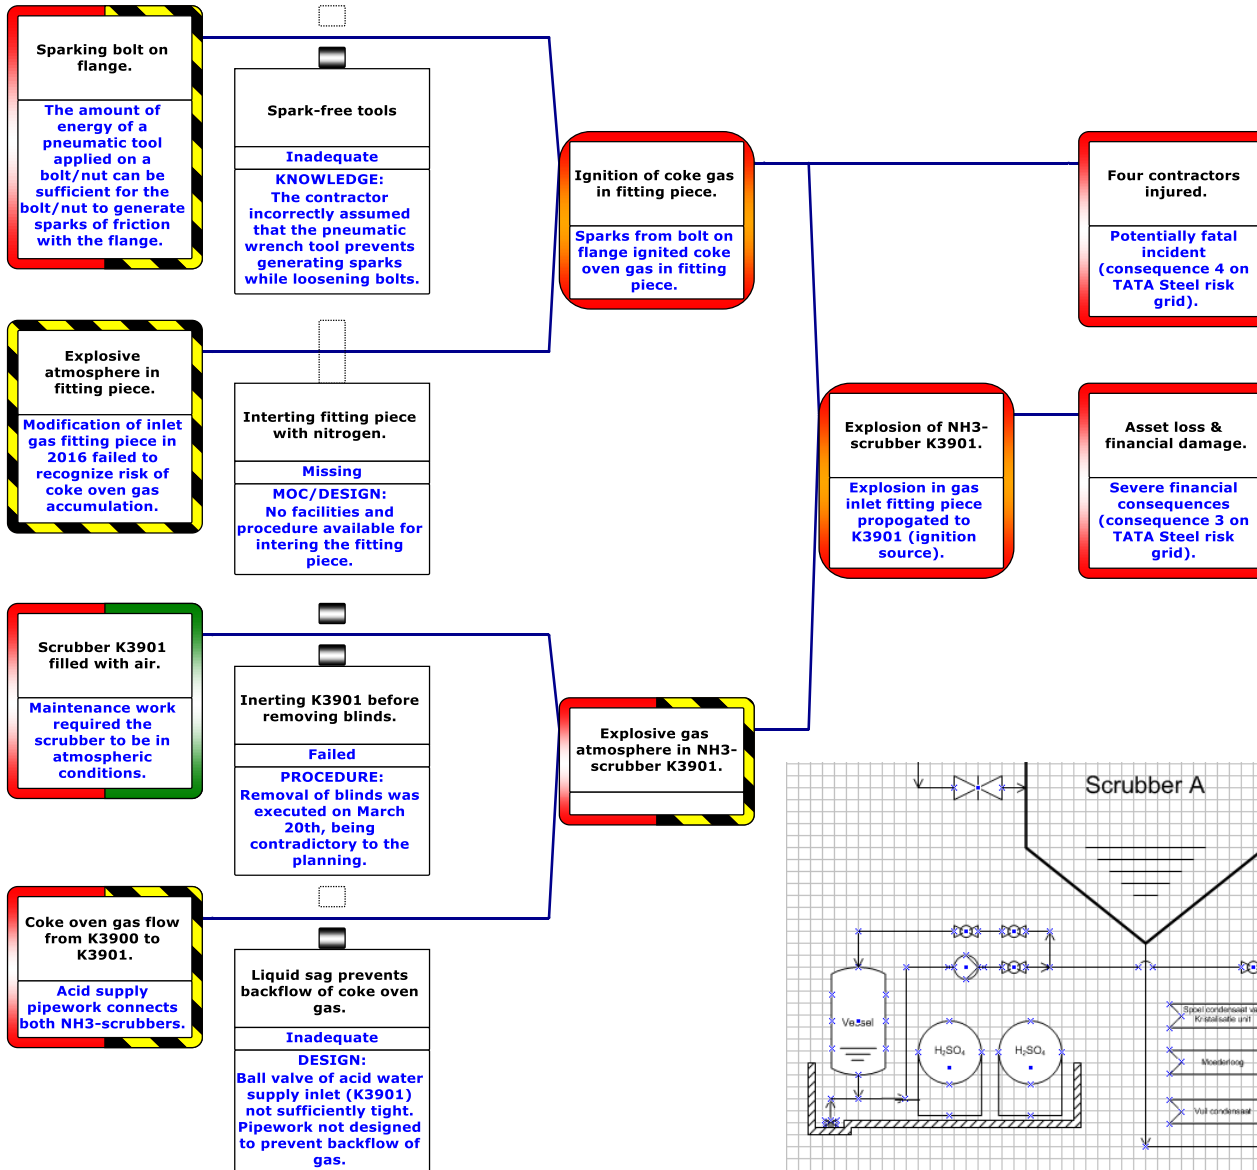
Sparking bolt on flange.

The amount of energy of a pneumatic tool applied on a bolt/nut can be sufficient for the bolt/nut to generate sparks of friction with the flange.

Spark-free tools

Inadequate

KNOWLEDGE:
The contractor incorrectly assumed that the pneumatic wrench tool prevents generating sparks while loosening bolts.

Ignition of coke gas in fitting piece.

Sparks from bolt on flange ignited coke oven gas in fitting piece.

Four contractors injured.

Potentially fatal incident (consequence 4 on TATA Steel risk grid).

Explosive atmosphere in fitting piece.

Modification of inlet gas fitting piece in 2016 failed to recognize risk of coke oven gas accumulation.

Interting fitting piece with nitrogen.

Missing

MOC/DESIGN:
No facilities and procedure available for intering the fitting piece.

Explosion of NH3-scrubber K3901.

Explosion in gas inlet fitting piece propogated to K3901 (ignition source).

Asset loss & financial damage.

Severe financial consequences (consequence 3 on TATA Steel risk grid).

Scrubber K3901 filled with air.

Maintenance work required the scrubber to be in atmospheric conditions.

Inerting K3901 before removing blinds.

Failed

PROCEDURE:
Removal of blinds was executed on March 20th, being contradictory to the planning.

Explosive gas atmosphere in NH3-scrubber K3901.

Scrubber A

Vessel

$H_2SO_4$

$H_2SO_4$

Spoel condensaat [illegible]
Kristalisatie unit

Moederloog

Vuil condensaat

Coke oven gas flow from K3900 to K3901.

Acid supply pipework connects both NH3-scrubbers.

Liquid sag prevents backflow of coke oven gas.

Inadequate

DESIGN:
Ball valve of acid water supply inlet (K3901) not sufficiently tight. Pipework not designed to prevent backflow of gas.